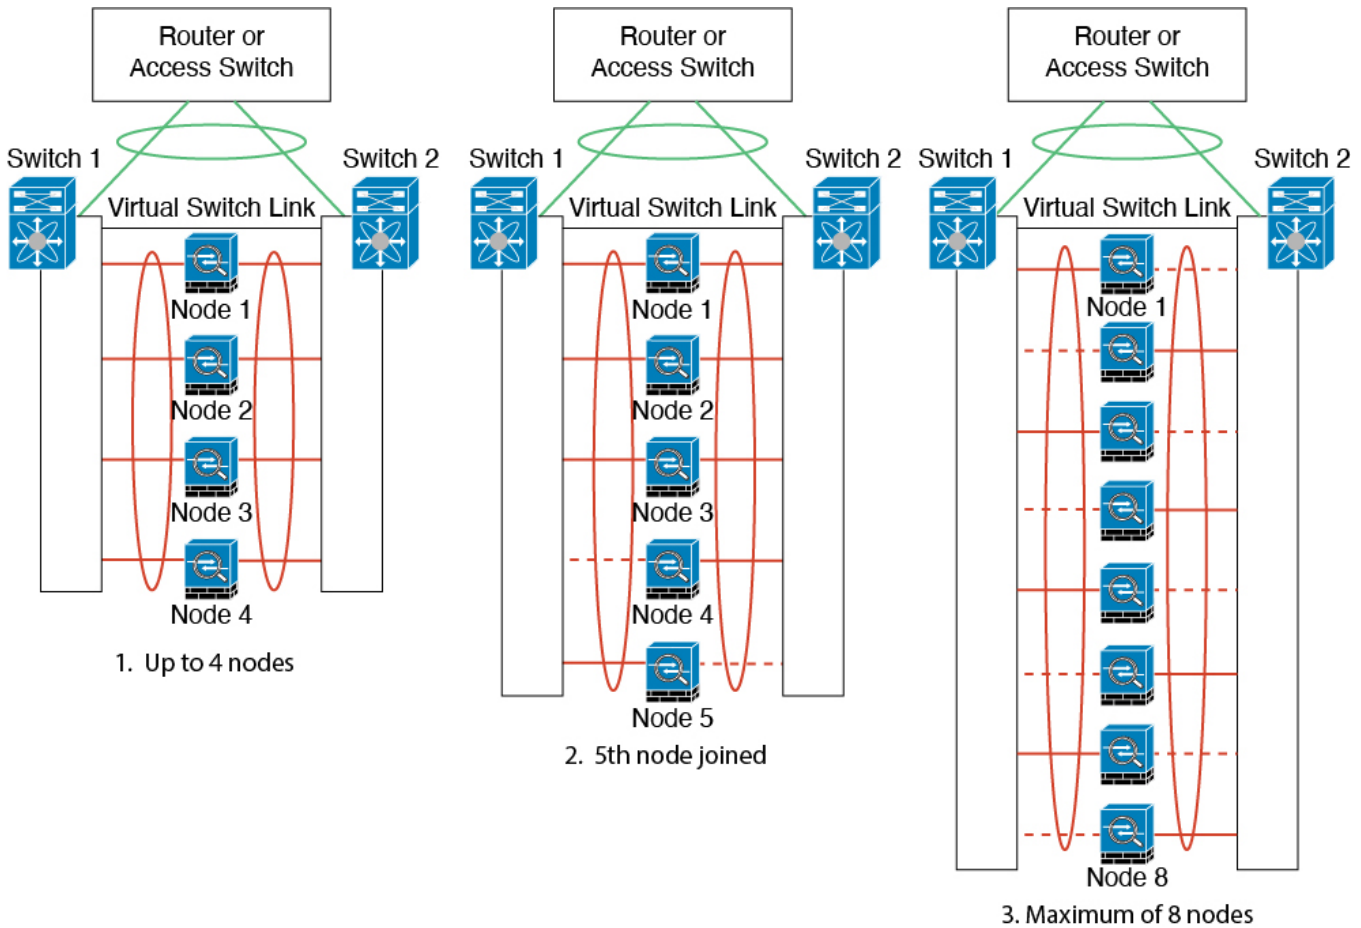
Router or Access Switch

Switch 1

Switch 2

Virtual Switch Link

Node 1

Node 2

Node 3

Node 4

1. Up to 4 nodes

Router or Access Switch

Switch 1

Switch 2

Virtual Switch Link

Node 1

Node 2

Node 3

Node 4

Node 5

2. 5th node joined

Router or Access Switch

Switch 1

Switch 2

Virtual Switch Link

Node 1

Node 8

3. Maximum of 8 nodes